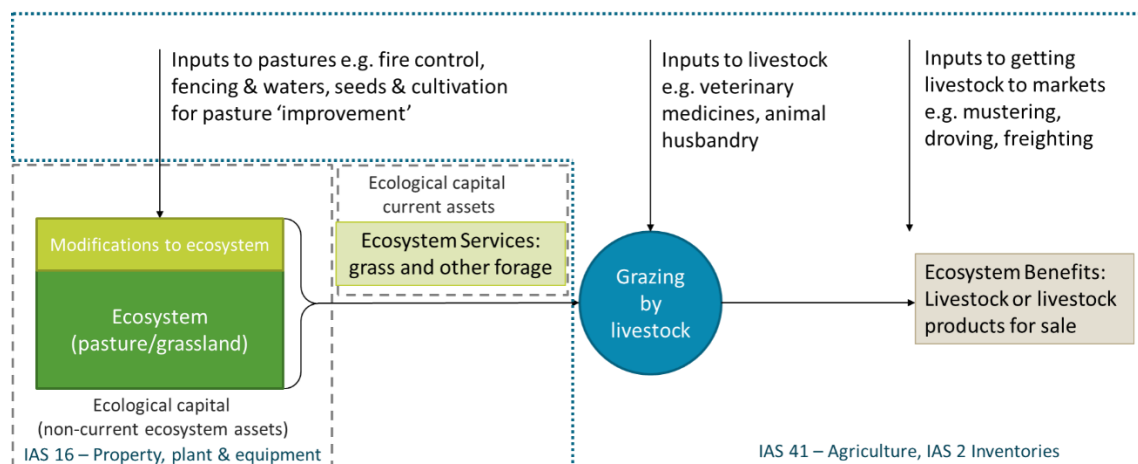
Inputs to pastures e.g. fire control, fencing & waters, seeds & cultivation for pasture 'improvement'

Inputs to livestock e.g. veterinary medicines, animal husbandry

Inputs to getting livestock to markets e.g. mustering, droving, freighting

Modifications to ecosystem

Ecosystem (pasture/grassland)

Ecological capital (non-current ecosystem assets)

IAS 16 – Property, plant & equipment

Ecological capital current assets

Ecosystem Services: grass and other forage

Grazing by livestock

Ecosystem Benefits: Livestock or livestock products for sale

IAS 41 – Agriculture, IAS 2 Inventories